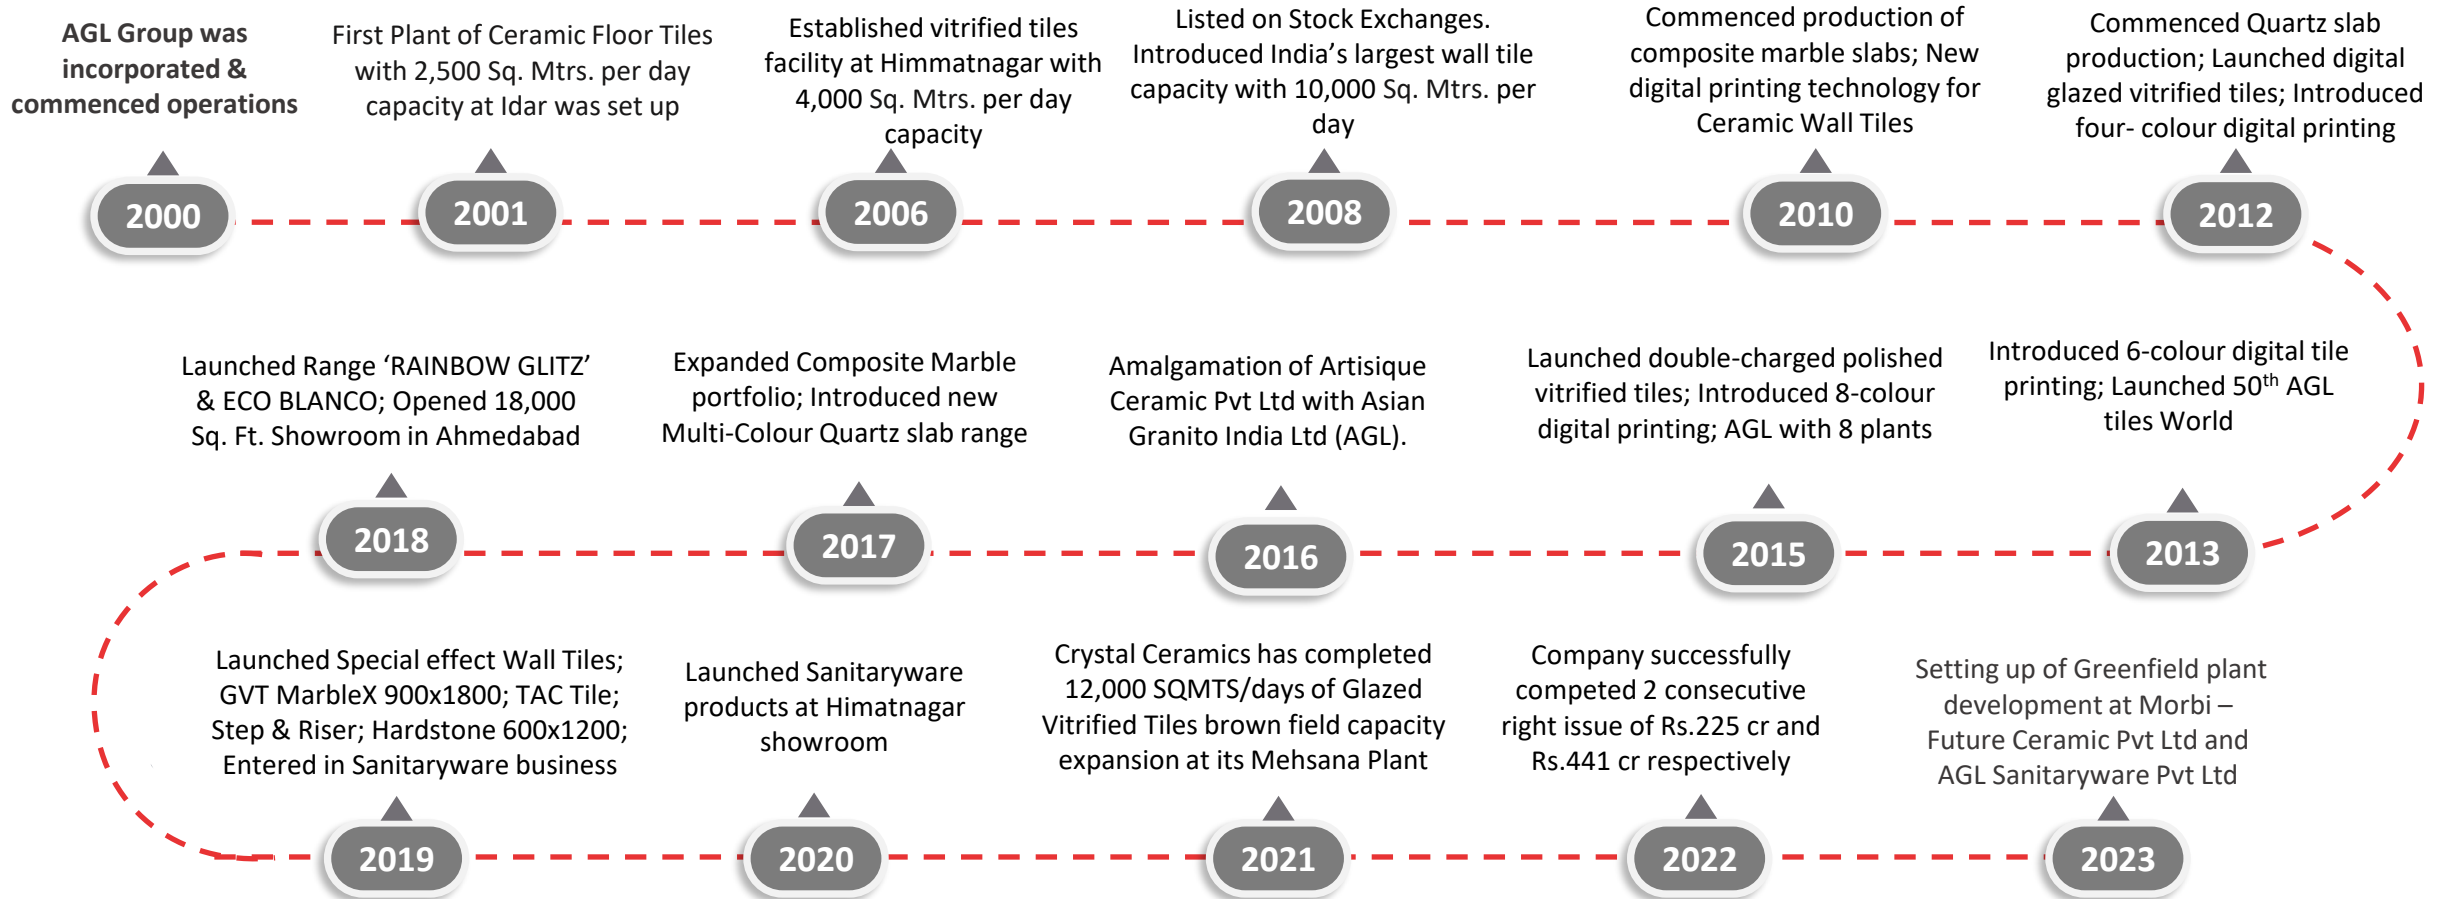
AGL Group was incorporated & commenced operations

2000

First Plant of Ceramic Floor Tiles with 2,500 Sq. Mtrs. per day capacity at Idar was set up

2001

Established vitrified tiles facility at Himmatnagar with 4,000 Sq. Mtrs. per day capacity

2006

Listed on Stock Exchanges. Introduced India's largest wall tile capacity with 10,000 Sq. Mtrs. per day

2008

Commenced production of composite marble slabs; New digital printing technology for Ceramic Wall Tiles

2010

Commenced Quartz slab production; Launched digital glazed vitrified tiles; Introduced four- colour digital printing

2012

Introduced 6-colour digital tile printing; Launched 50$^{th}$ AGL tiles World

2013

Launched double-charged polished vitrified tiles; Introduced 8-colour digital printing; AGL with 8 plants

2015

Amalgamation of Artisique Ceramic Pvt Ltd with Asian Granito India Ltd (AGL).

2016

Expanded Composite Marble portfolio; Introduced new Multi-Colour Quartz slab range

2017

Launched Range 'RAINBOW GLITZ' & ECO BLANCO; Opened 18,000 Sq. Ft. Showroom in Ahmedabad

2018

Launched Special effect Wall Tiles; GVT MarbleX 900x1800; TAC Tile; Step & Riser; Hardstone 600x1200; Entered in Sanitaryware business

2019

Launched Sanitaryware products at Himatnagar showroom

2020

Crystal Ceramics has completed 12,000 SQMTS/days of Glazed Vitrified Tiles brown field capacity expansion at its Mehsana Plant

2021

Company successfully competed 2 consecutive right issue of Rs.225 cr and Rs.441 cr respectively

2022

Setting up of Greenfield plant development at Morbi – Future Ceramic Pvt Ltd and AGL Sanitaryware Pvt Ltd

2023